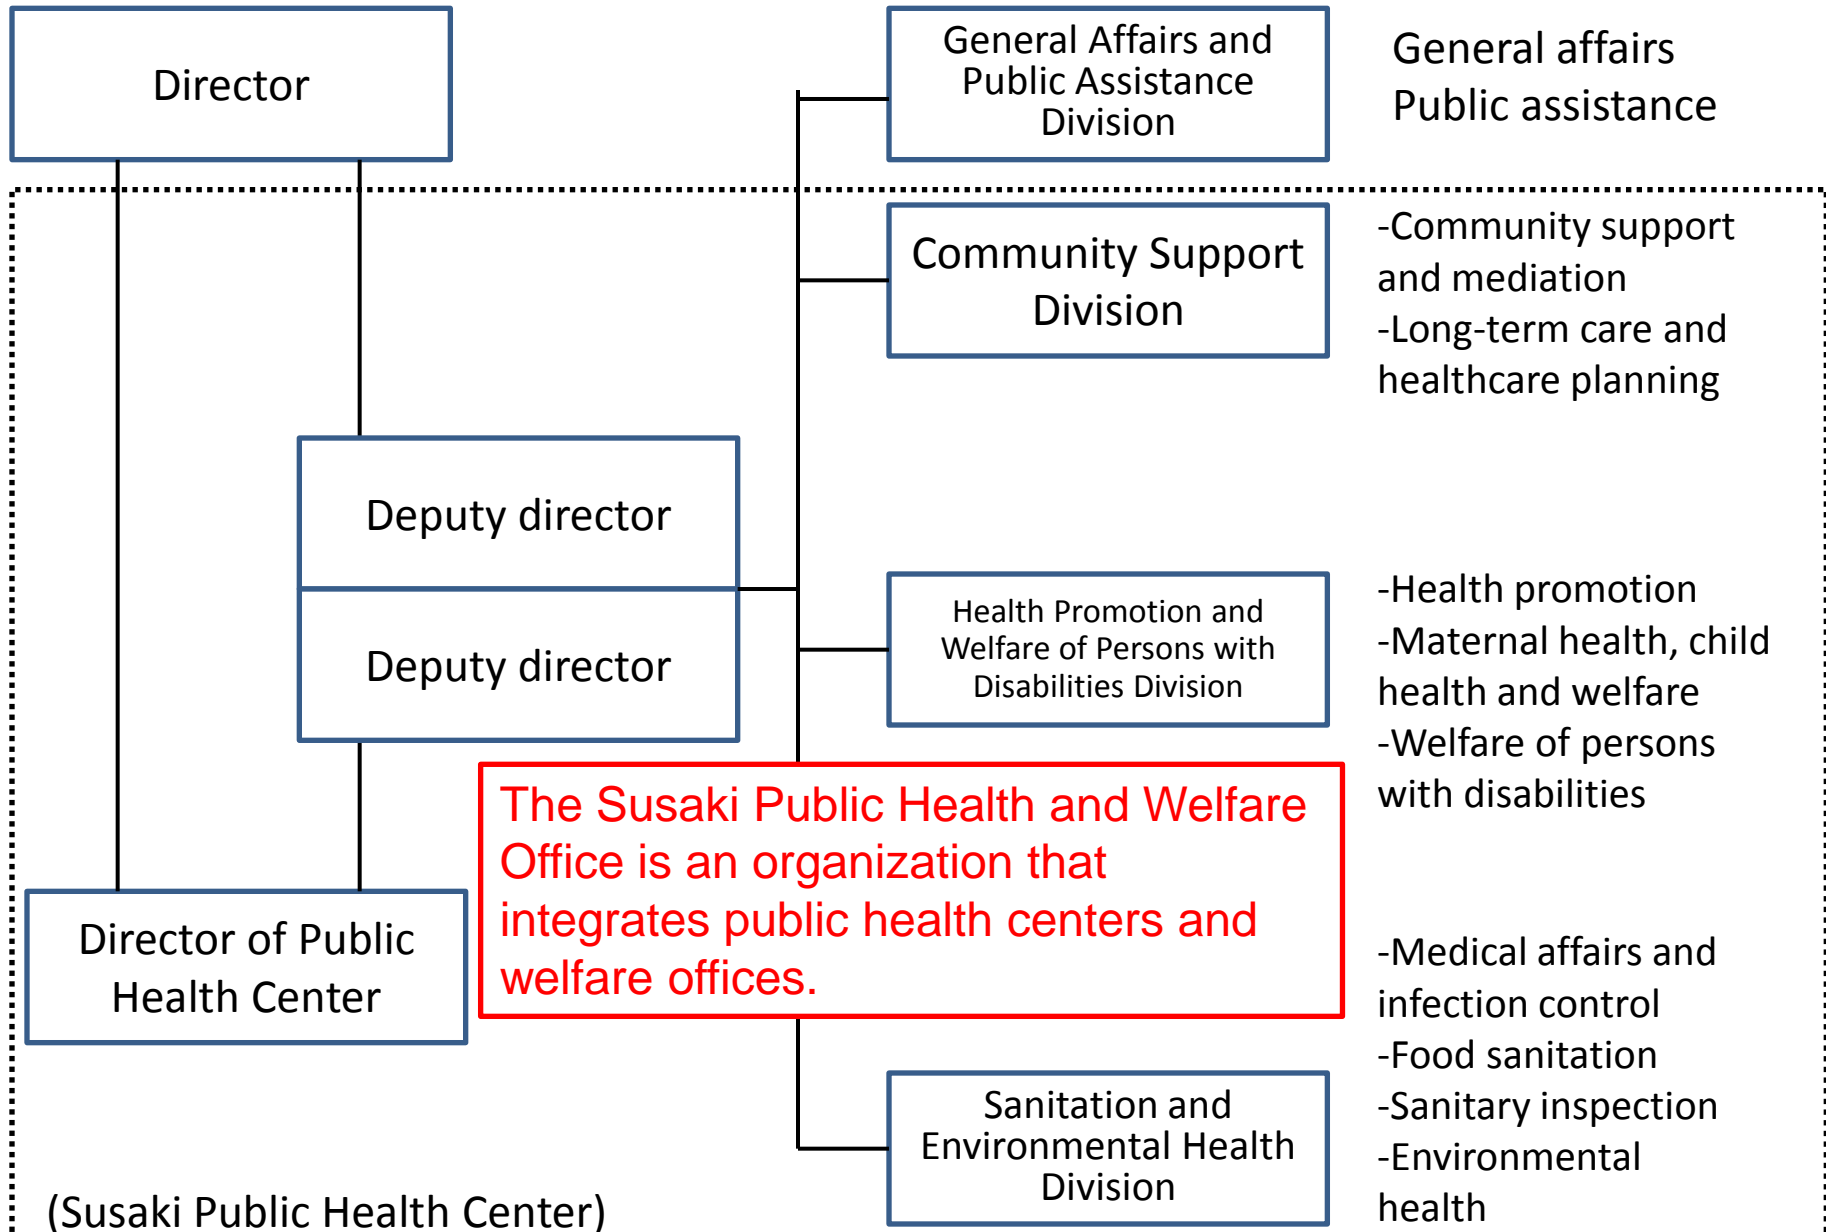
Director

General Affairs and Public Assistance Division

General affairs
Public assistance

Community Support Division

-Community support and mediation
-Long-term care and healthcare planning

Deputy director

Deputy director

Health Promotion and Welfare of Persons with Disabilities Division

-Health promotion
-Maternal health, child health and welfare
-Welfare of persons with disabilities

The Susaki Public Health and Welfare Office is an organization that integrates public health centers and welfare offices.

Director of Public Health Center

-Medical affairs and infection control
-Food sanitation
-Sanitary inspection
-Environmental health

Sanitation and Environmental Health Division

(Susaki Public Health Center)